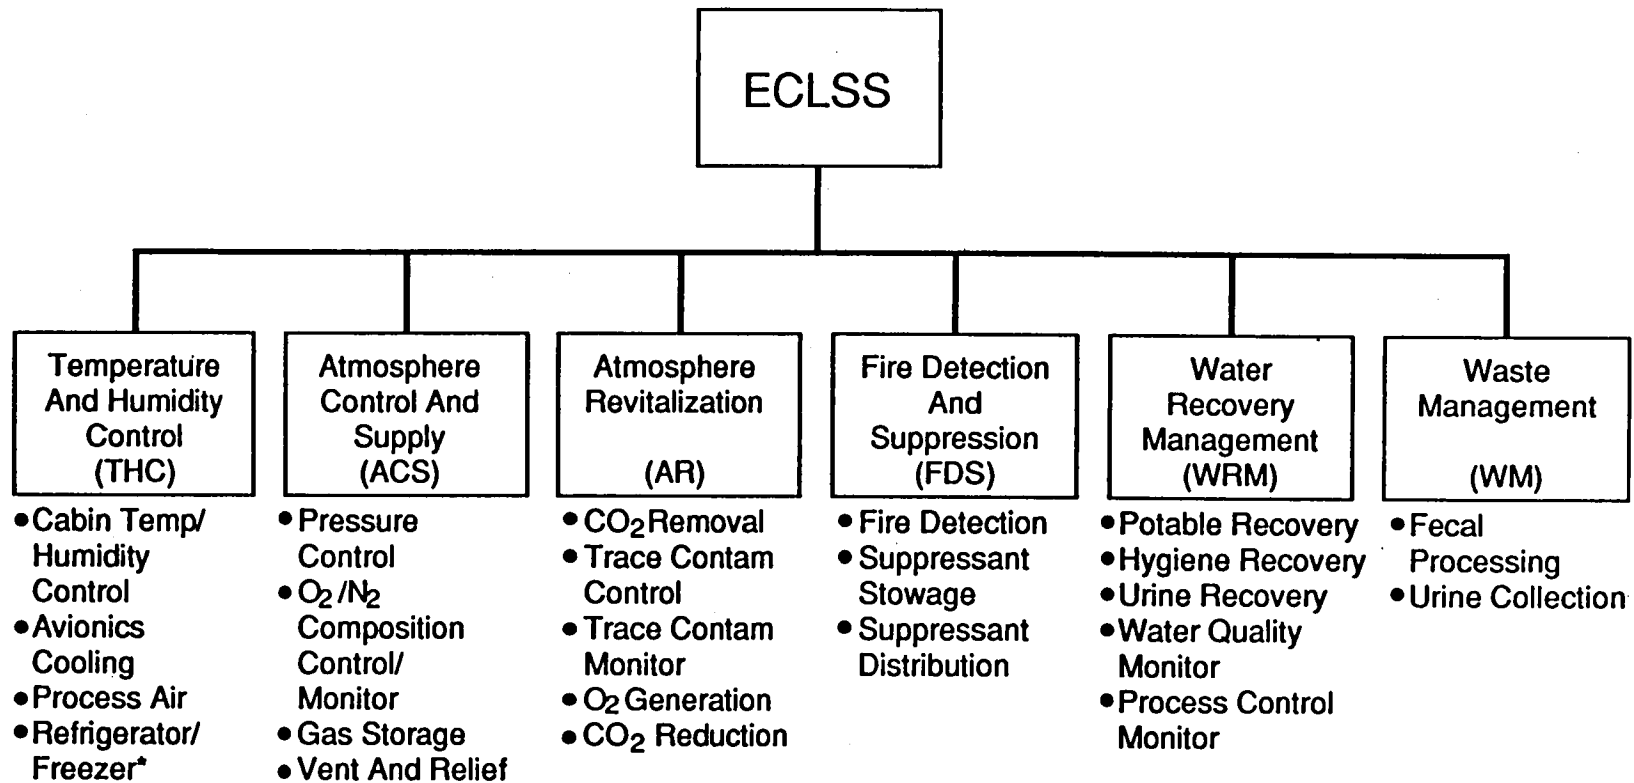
ECLSS

Temperature And Humidity Control (THC)

• Cabin Temp/ Humidity Control
• Avionics Cooling
• Process Air
• Refrigerator/ Freezer*

Atmosphere Control And Supply (ACS)

• Pressure Control
• $O_2$ /$N_2$ Composition Control/ Monitor
• Gas Storage
• Vent And Relief

Atmosphere Revitalization (AR)

• $CO_2$ Removal
• Trace Contam Control
• Trace Contam Monitor
• $O_2$ Generation
• $CO_2$ Reduction

Fire Detection And Suppression (FDS)

• Fire Detection
• Suppressant Stowage
• Suppressant Distribution

Water Recovery Management (WRM)

• Potable Recovery
• Hygiene Recovery
• Urine Recovery
• Water Quality Monitor
• Process Control Monitor

Waste Management (WM)

• Fecal Processing
• Urine Collection